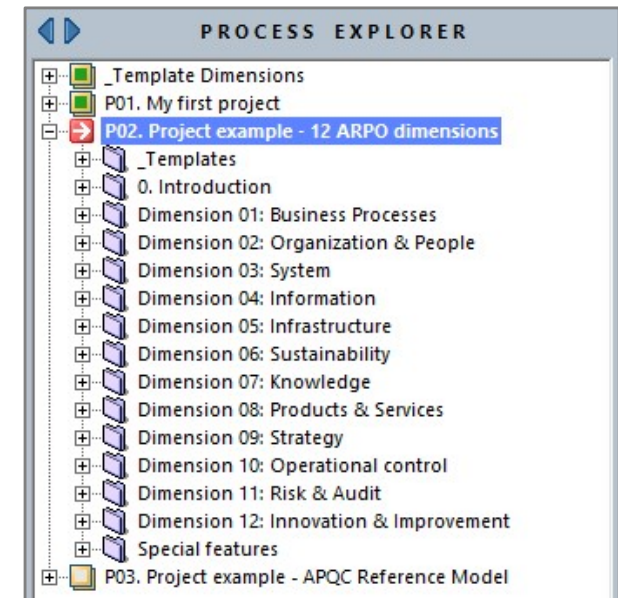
PROCESS EXPLORER

_Template Dimensions
P01. My first project
P02. Project example - 12 ARPO dimensions
_Templates
0. Introduction
Dimension 01: Business Processes
Dimension 02: Organization & People
Dimension 03: System
Dimension 04: Information
Dimension 05: Infrastructure
Dimension 06: Sustainability
Dimension 07: Knowledge
Dimension 08: Products & Services
Dimension 09: Strategy
Dimension 10: Operational control
Dimension 11: Risk & Audit
Dimension 12: Innovation & Improvement
Special features
P03. Project example - APQC Reference Model